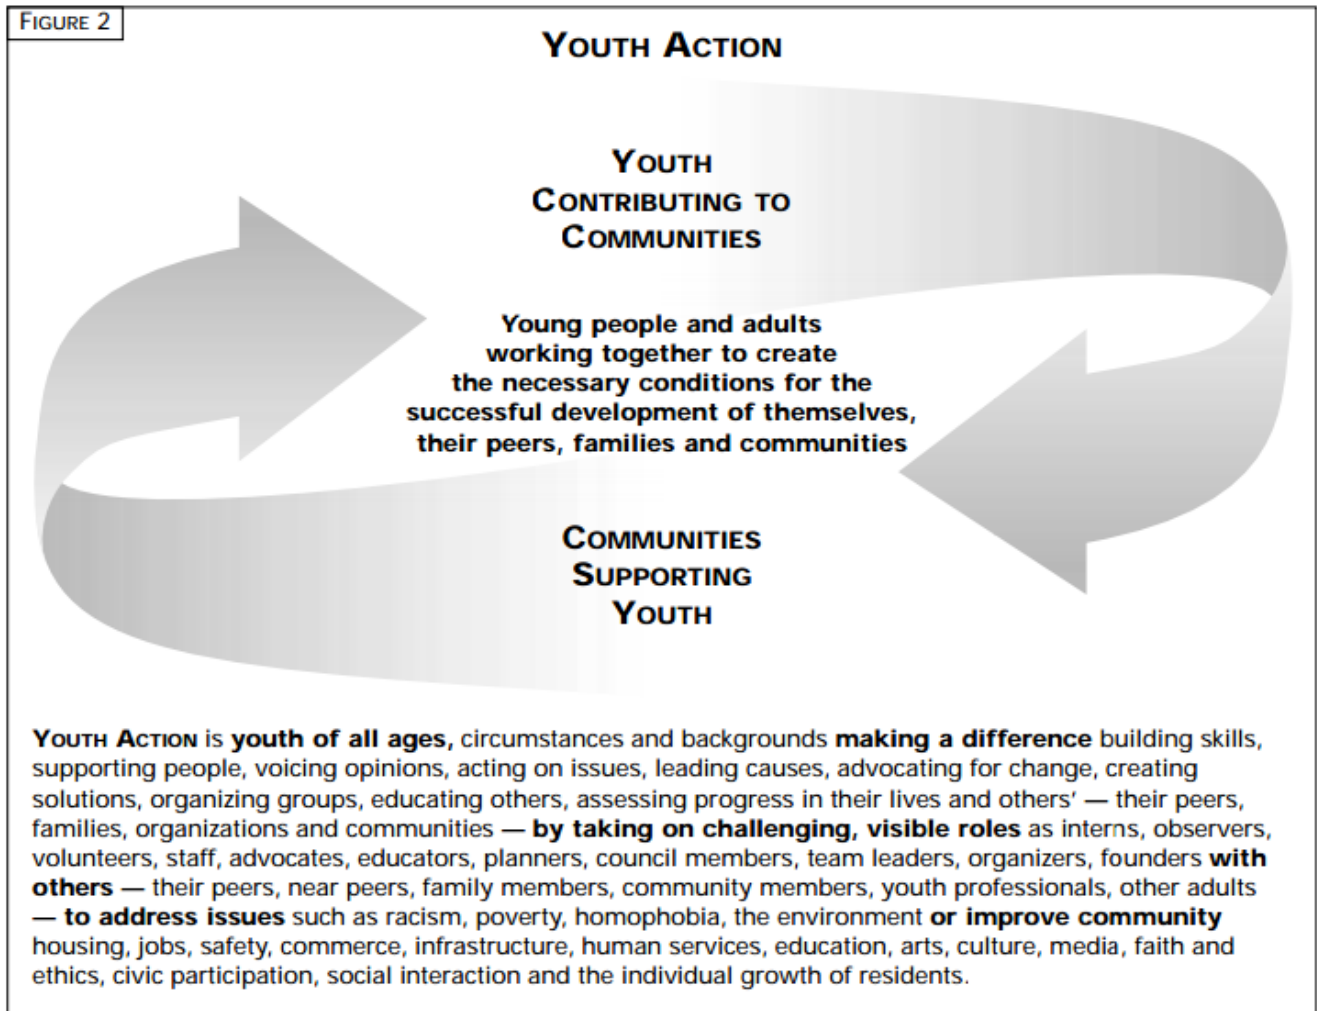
FIGURE 2

YOUTH ACTION

YOUTH CONTRIBUTING TO COMMUNITIES

Young people and adults working together to create the necessary conditions for the successful development of themselves, their peers, families and communities

COMMUNITIES SUPPORTING YOUTH

YOUTH ACTION is youth of all ages, circumstances and backgrounds making a difference building skills, supporting people, voicing opinions, acting on issues, leading causes, advocating for change, creating solutions, organizing groups, educating others, assessing progress in their lives and others' — their peers, families, organizations and communities — by taking on challenging, visible roles as interns, observers, volunteers, staff, advocates, educators, planners, council members, team leaders, organizers, founders with others — their peers, near peers, family members, community members, youth professionals, other adults — to address issues such as racism, poverty, homophobia, the environment or improve community housing, jobs, safety, commerce, infrastructure, human services, education, arts, culture, media, faith and ethics, civic participation, social interaction and the individual growth of residents.